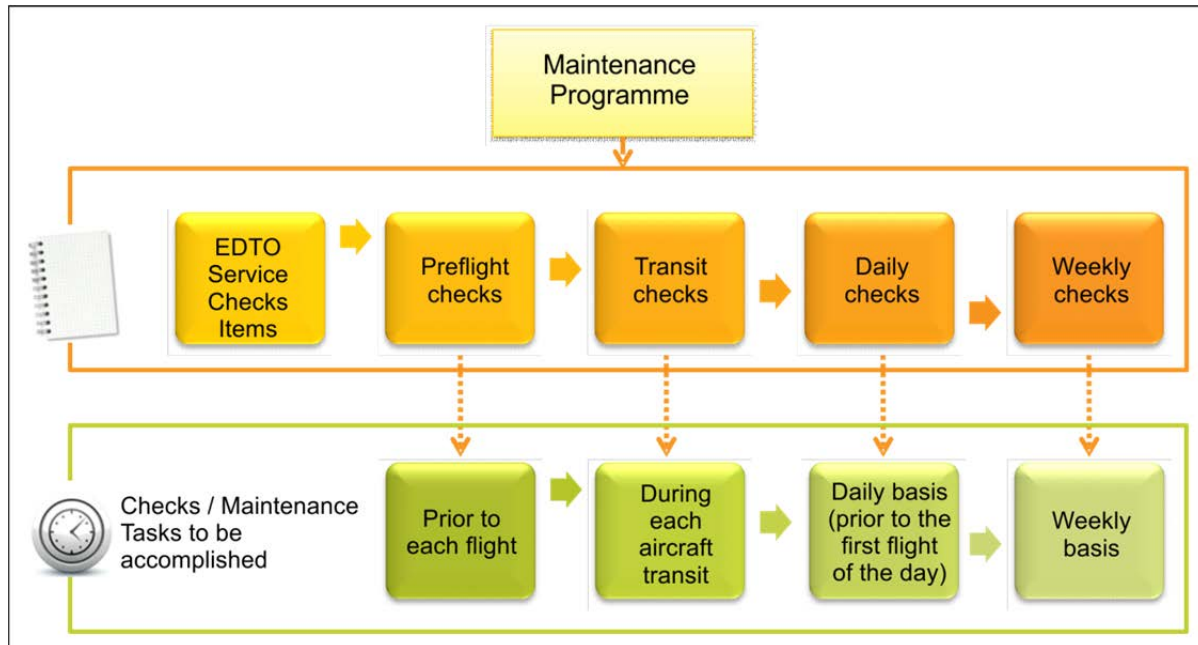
Maintenance Programme

EDTO Service Checks Items

Preflight checks

Transit checks

Daily checks

Weekly checks

Checks / Maintenance Tasks to be accomplished

Prior to each flight

During each aircraft transit

Daily basis (prior to the first flight of the day)

Weekly basis